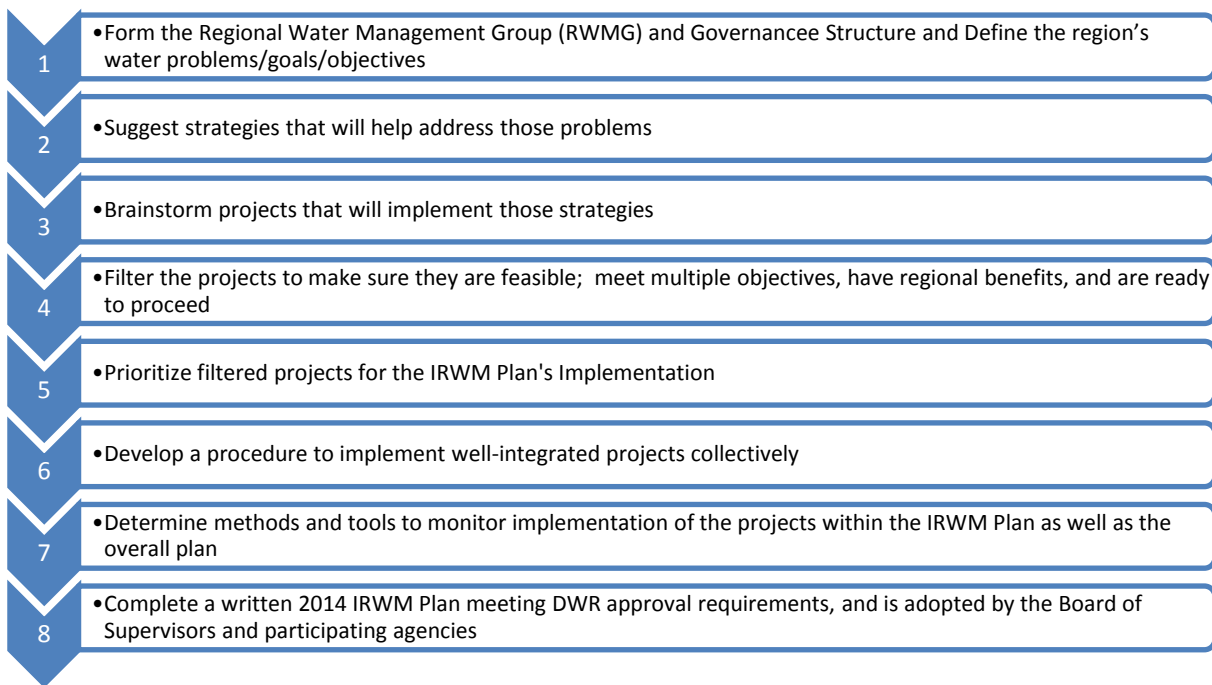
1

•Form the Regional Water Management Group (RWMG) and Governancee Structure and Define the region’s water problems/goals/objectives

2

•Suggest strategies that will help address those problems

3

•Brainstorm projects that will implement those strategies

4

•Filter the projects to make sure they are feasible; meet multiple objectives, have regional benefits, and are ready to proceed

5

•Prioritize filtered projects for the IRWM Plan's Implementation

6

•Develop a procedure to implement well-integrated projects collectively

7

•Determine methods and tools to monitor implementation of the projects within the IRWM Plan as well as the overall plan

8

•Complete a written 2014 IRWM Plan meeting DWR approval requirements, and is adopted by the Board of Supervisors and participating agencies